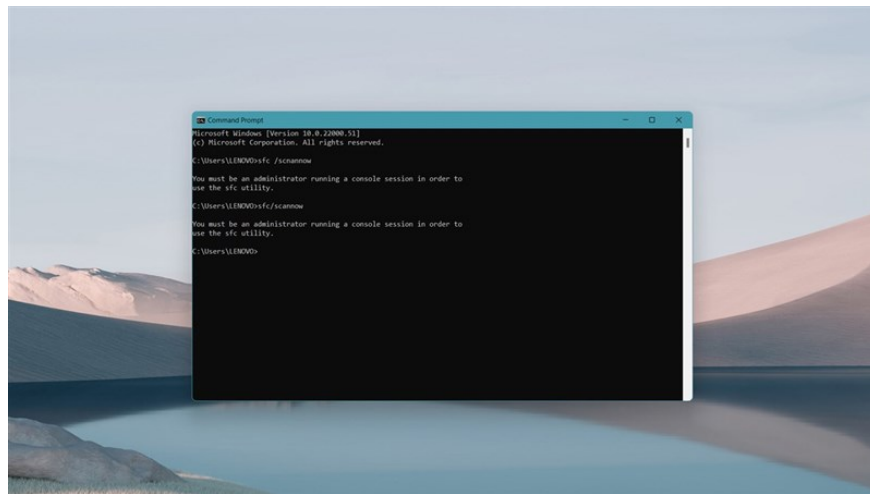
Command Prompt

Microsoft Windows [Version 10.0.22000.51]
(c) Microsoft Corporation. All rights reserved.

C:\Users\LENOVO>sfc /scannow

You must be an administrator running a console session in order to use the sfc utility.

C:\Users\LENOVO>sfc/scannow

You must be an administrator running a console session in order to use the sfc utility.

C:\Users\LENOVO>